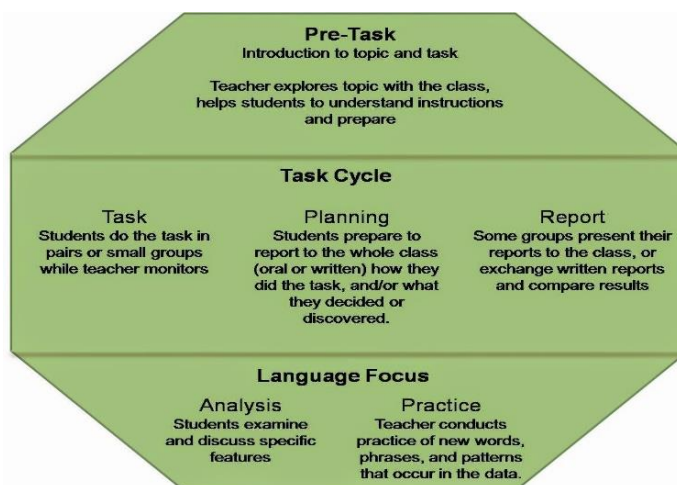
Pre-Task
Introduction to topic and task

Teacher explores topic with the class, helps students to understand instructions and prepare

Task Cycle

Task
Students do the task in pairs or small groups while teacher monitors

Planning
Students prepare to report to the whole class (oral or written) how they did the task, and/or what they decided or discovered.

Report
Some groups present their reports to the class, or exchange written reports and compare results

Language Focus

Analysis
Students examine and discuss specific features

Practice
Teacher conducts practice of new words, phrases, and patterns that occur in the data.